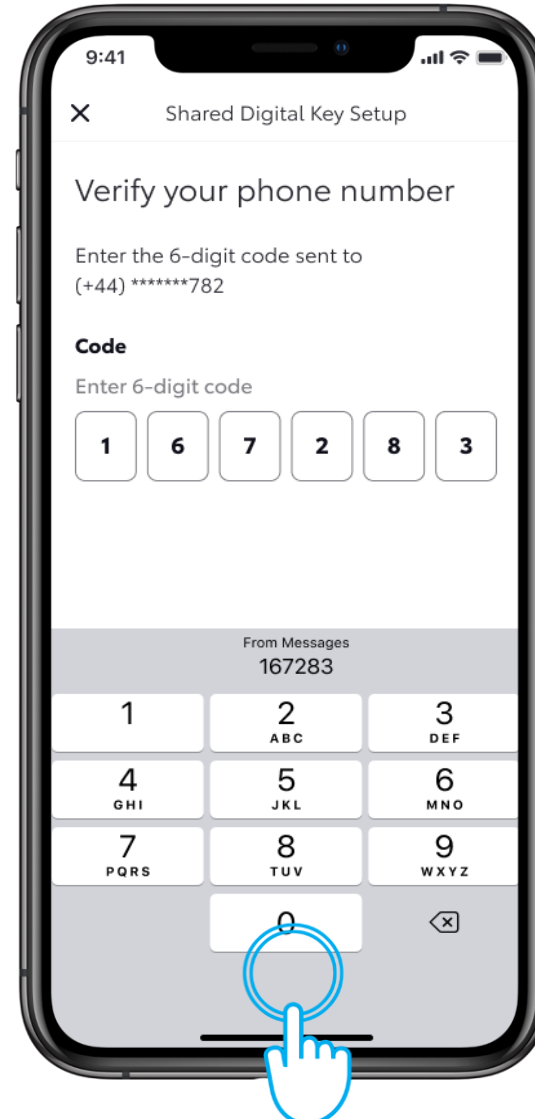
9:41

×

Shared Digital Key Setup

Verify your phone number

Enter the 6-digit code sent to (+44) *******782

Code

Enter 6-digit code

1 6 7 2 8 3

From Messages
167283

1
2 ABC
3 DEF
4 GHI
5 JKL
6 MNO
7 PQRS
8 TUV
9 WXYZ
0